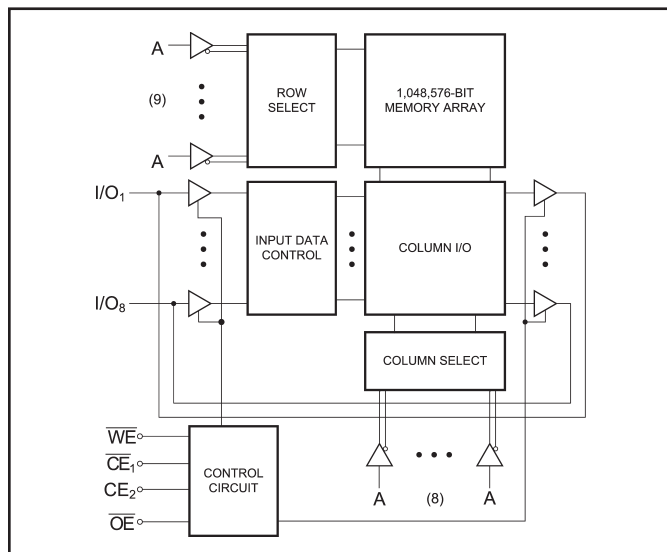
A

(9)

A

ROW SELECT

1,048,576-BIT MEMORY ARRAY

$I/O_1$

$I/O_8$

INPUT DATA CONTROL

COLUMN I/O

COLUMN SELECT

$\overline{WE}$

$\overline{CE_1}$

$CE_2$

$\overline{OE}$

CONTROL CIRCUIT

A

(8)

A